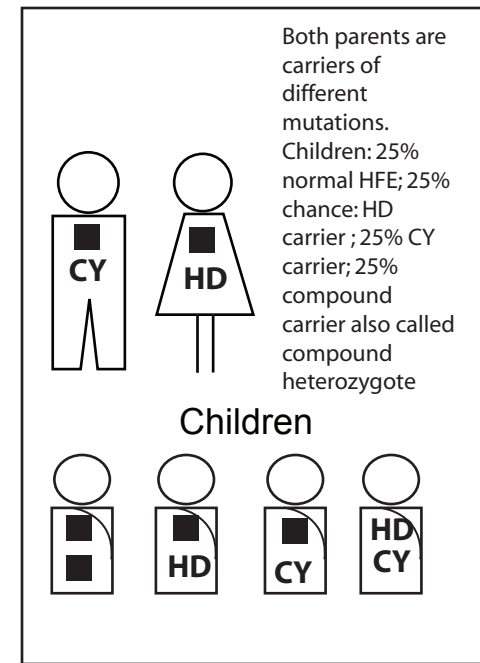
Both parents are carriers of different mutations. Children: 25% normal HFE; 25% chance: HD carrier ; 25% CY carrier; 25% compound carrier also called compound heterozygote

CY

HD

Children

HD

CY

HD
CY